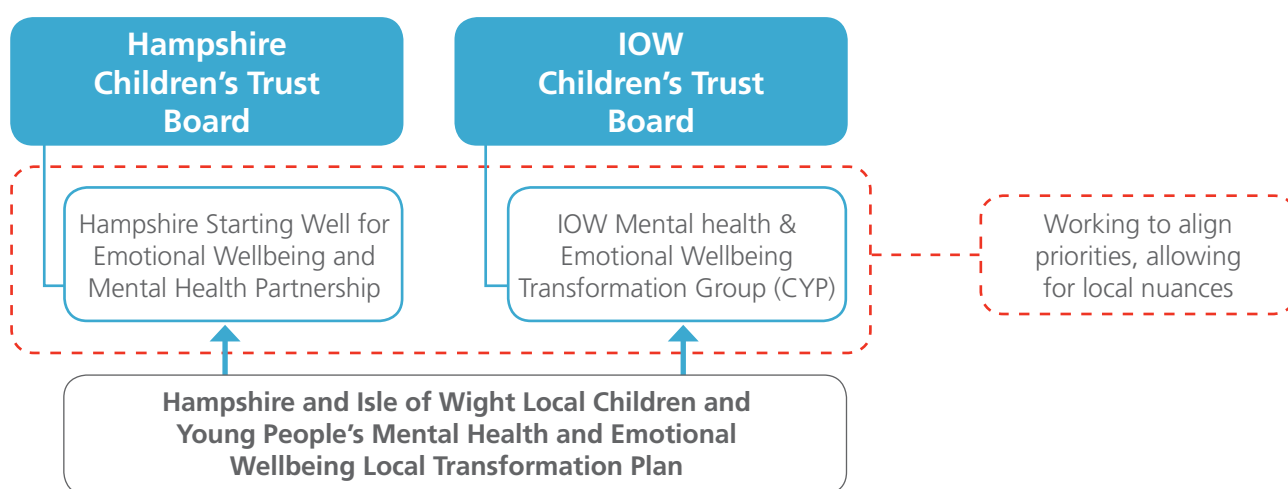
Hampshire Children's Trust Board

IOW Children's Trust Board

Hampshire Starting Well for Emotional Wellbeing and Mental Health Partnership

IOW Mental health & Emotional Wellbeing Transformation Group (CYP)

Working to align priorities, allowing for local nuances

Hampshire and Isle of Wight Local Children and Young People's Mental Health and Emotional Wellbeing Local Transformation Plan